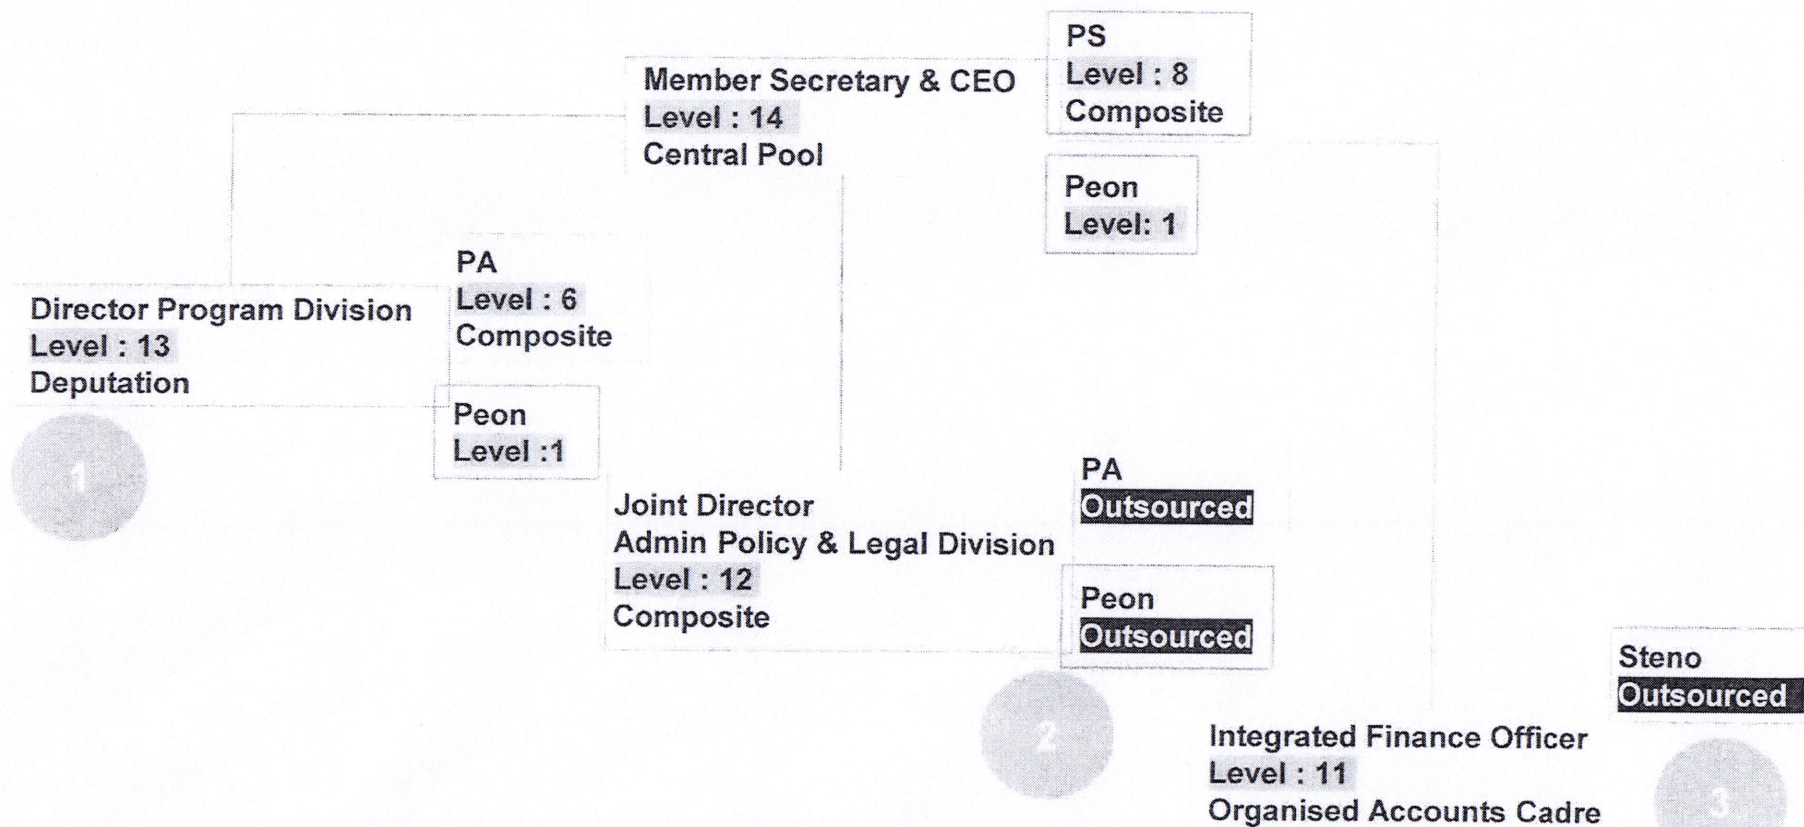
Member Secretary & CEO
Level : 14
Central Pool

PS
Level : 8
Composite

Peon
Level: 1

Director Program Division
Level : 13
Deputation

PA
Level : 6
Composite

Peon
Level :1

1

Joint Director
Admin Policy & Legal Division
Level : 12
Composite

PA
Outsourced

Peon
Outsourced

2

Integrated Finance Officer
Level : 11
Organised Accounts Cadre

Steno
Outsourced

3